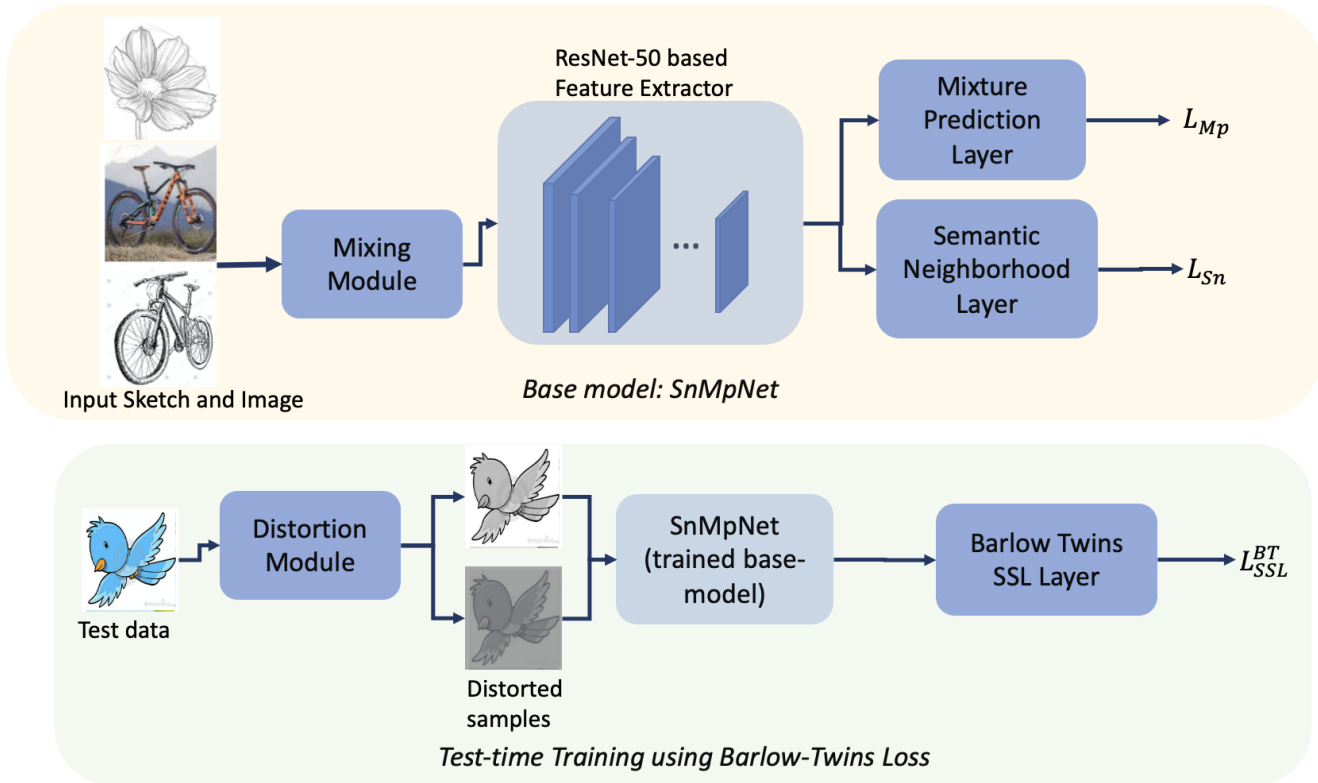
ResNet-50 based Feature Extractor

Mixing Module

...

Mixture Prediction Layer

$L_{Mp}$

Semantic Neighborhood Layer

$L_{Sn}$

Input Sketch and Image

*Base model: SnMpNet*

Test data

Distortion Module

Distorted samples

SnMpNet (trained base-model)

Barlow Twins SSL Layer

$L_{SSL}^{BT}$

*Test-time Training using Barlow-Twins Loss*